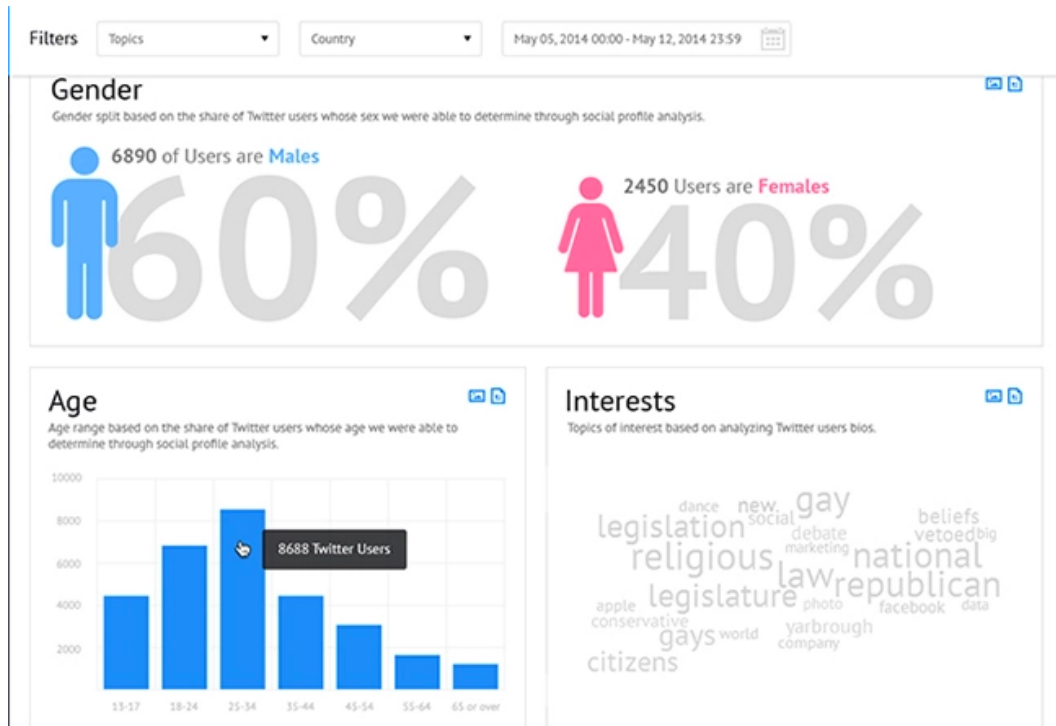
Filters Topics ▼ Country ▼ May 05, 2014 00:00 - May 12, 2014 23:59

Gender

Gender split based on the share of Twitter users whose sex we were able to determine through social profile analysis.

6890 of Users are Males

60%

2450 Users are Females

40%

Age

Age range based on the share of Twitter users whose age we were able to determine through social profile analysis.

10000
8000
6000
4000
2000

8688 Twitter Users

13-17 18-24 25-34 35-44 45-54 55-64 65 or over

Interests

Topics of interest based on analyzing Twitter users bios.

dance new social gay beliefs vetoed big legislation debate marketing religious national law republican apple legislature photo facebook data conservative gays world yarbrough company citizens